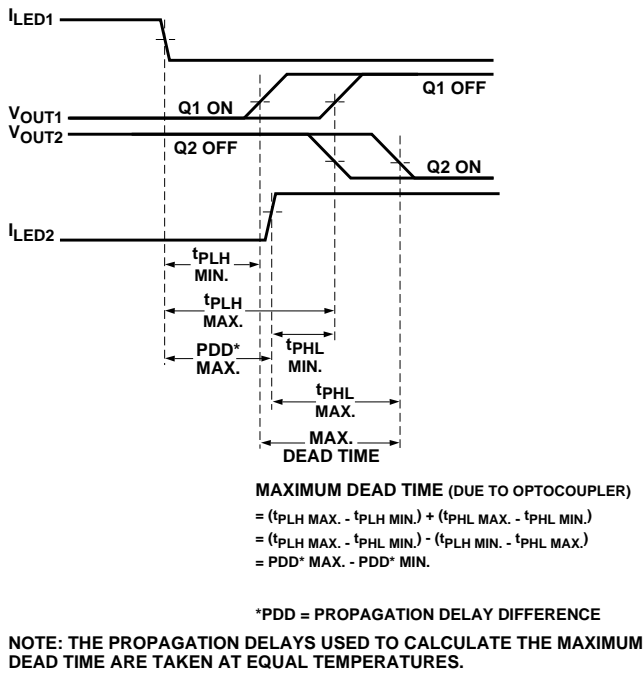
$I_{LED1}$

Q1 OFF

$V_{OUT1}$

Q1 ON

$V_{OUT2}$

Q2 OFF

Q2 ON

$I_{LED2}$

$t_{PLH}$ MIN.

$t_{PLH}$ MAX.

$t_{PHL}$ MIN.

PDD* MAX.

$t_{PHL}$ MAX.

MAX. DEAD TIME

MAXIMUM DEAD TIME (DUE TO OPTOCOUPLER)

= ($t_{PLH\ MAX.}$ - $t_{PLH\ MIN.}$) + ($t_{PHL\ MAX.}$ - $t_{PHL\ MIN.}$)

= ($t_{PLH\ MAX.}$ - $t_{PHL\ MIN.}$) - ($t_{PLH\ MIN.}$ - $t_{PHL\ MAX.}$)

= PDD* MAX. - PDD* MIN.

*PDD = PROPAGATION DELAY DIFFERENCE

NOTE: THE PROPAGATION DELAYS USED TO CALCULATE THE MAXIMUM DEAD TIME ARE TAKEN AT EQUAL TEMPERATURES.